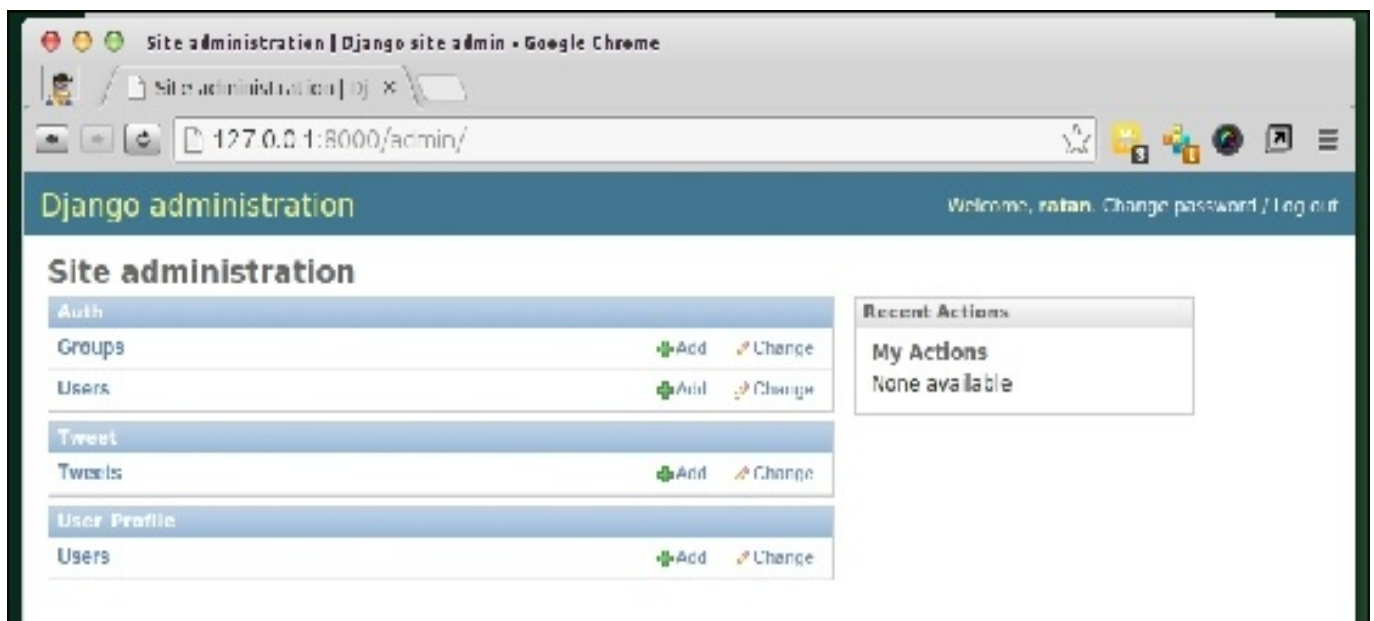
Site administration | Django site admin - Google Chrome

Site administration | Dj ×

127.0.0.1:8000/admin/

Django administration

Welcome, ratan. Change password / Log out

Site administration

Auth

Groups Add Change

Users Add Change

Tweet

Tweets Add Change

User Profile

Users Add Change

Recent Actions

My Actions

None available